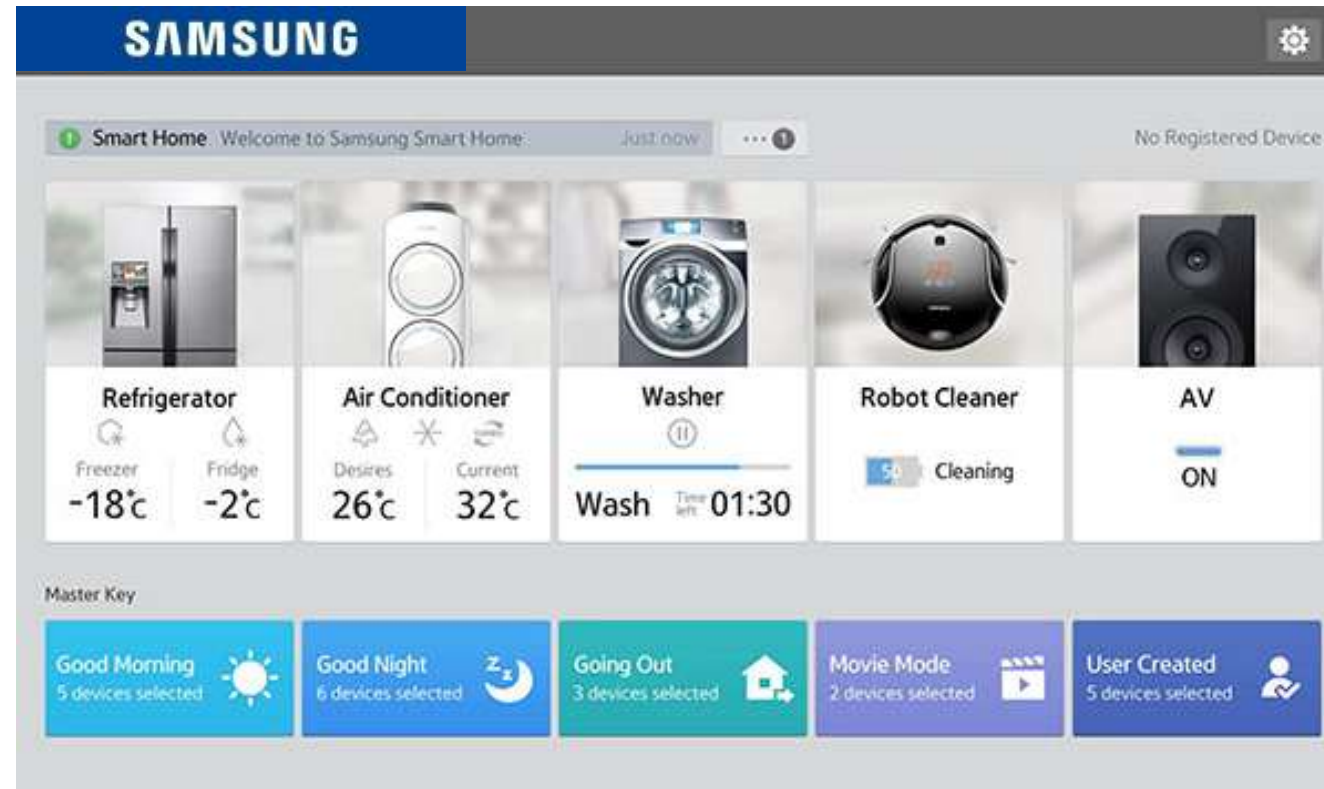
SAMSUNG

Smart Home Welcome to Samsung Smart Home Just now ··· 1

No Registered Device

Refrigerator
Freezer -18℃
Fridge -2℃

Air Conditioner
Desires 26℃
Current 32℃

Washer
Wash Time left 01:30

Robot Cleaner
50 Cleaning

AV
ON

Master Key

Good Morning
5 devices selected

Good Night
6 devices selected

Going Out
3 devices selected

Movie Mode
2 devices selected

User Created
5 devices selected